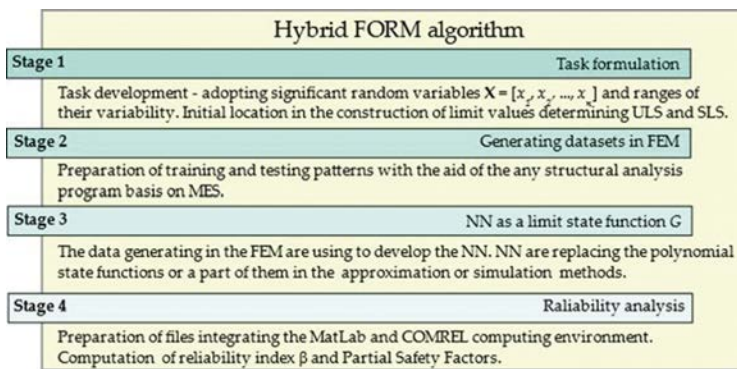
Hybrid FORM algorithm

Stage 1

Task formulation

Task development - adopting significant random variables $\mathbf{X} = [x_1, x_2, ..., x_n]$ and ranges of their variability. Initial location in the construction of limit values determining ULS and SLS.

Stage 2

Generating datasets in FEM

Preparation of training and testing patterns with the aid of the any structural analysis program basis on MES.

Stage 3

NN as a limit state function $G$

The data generating in the FEM are using to develop the NN. NN are replacing the polynomial state functions or a part of them in the approximation or simulation methods.

Stage 4

Raliability analysis

Preparation of files integrating the MatLab and COMREL computing environment. Computation of reliability index $\beta$ and Partial Safety Factors.